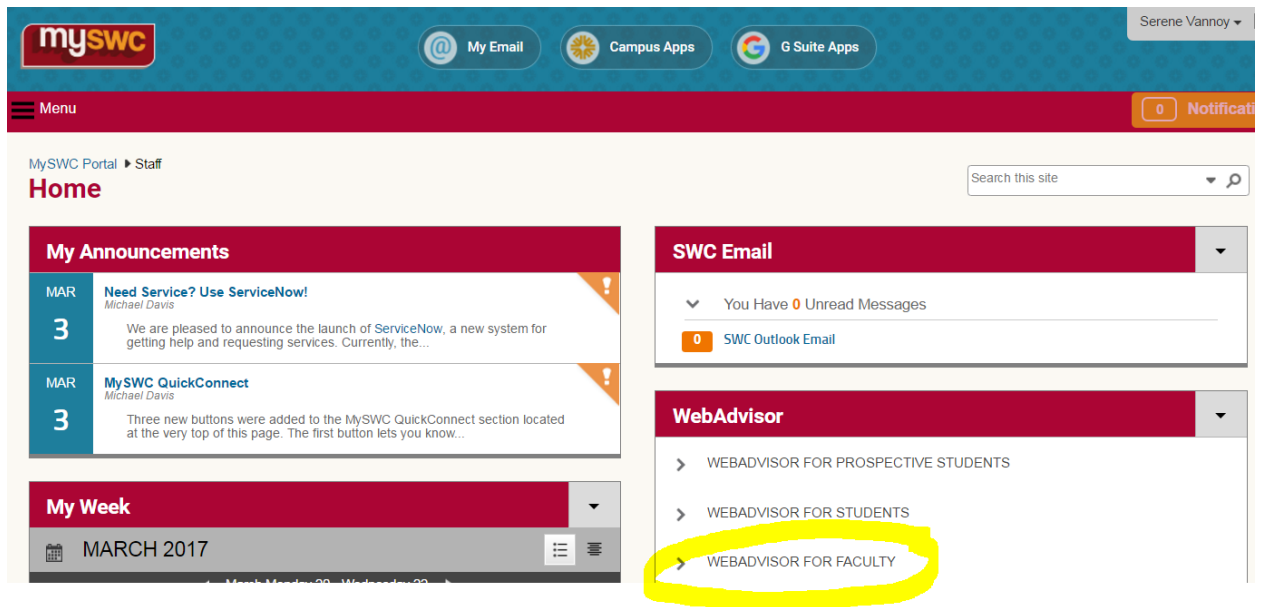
myswc

My Email

Campus Apps

G Suite Apps

Serene Vannoy

Menu

0 Notificati

MySWC Portal ▸ Staff

Home

Search this site

My Announcements

MAR
3

Need Service? Use ServiceNow!
Michael Davis

We are pleased to announce the launch of ServiceNow, a new system for getting help and requesting services. Currently, the...

MAR
3

MySWC QuickConnect
Michael Davis

Three new buttons were added to the MySWC QuickConnect section located at the very top of this page. The first button lets you know...

My Week

MARCH 2017

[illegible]

SWC Email

You Have 0 Unread Messages

0 SWC Outlook Email

WebAdvisor

WEBADVISOR FOR PROSPECTIVE STUDENTS

WEBADVISOR FOR STUDENTS

WEBADVISOR FOR FACULTY